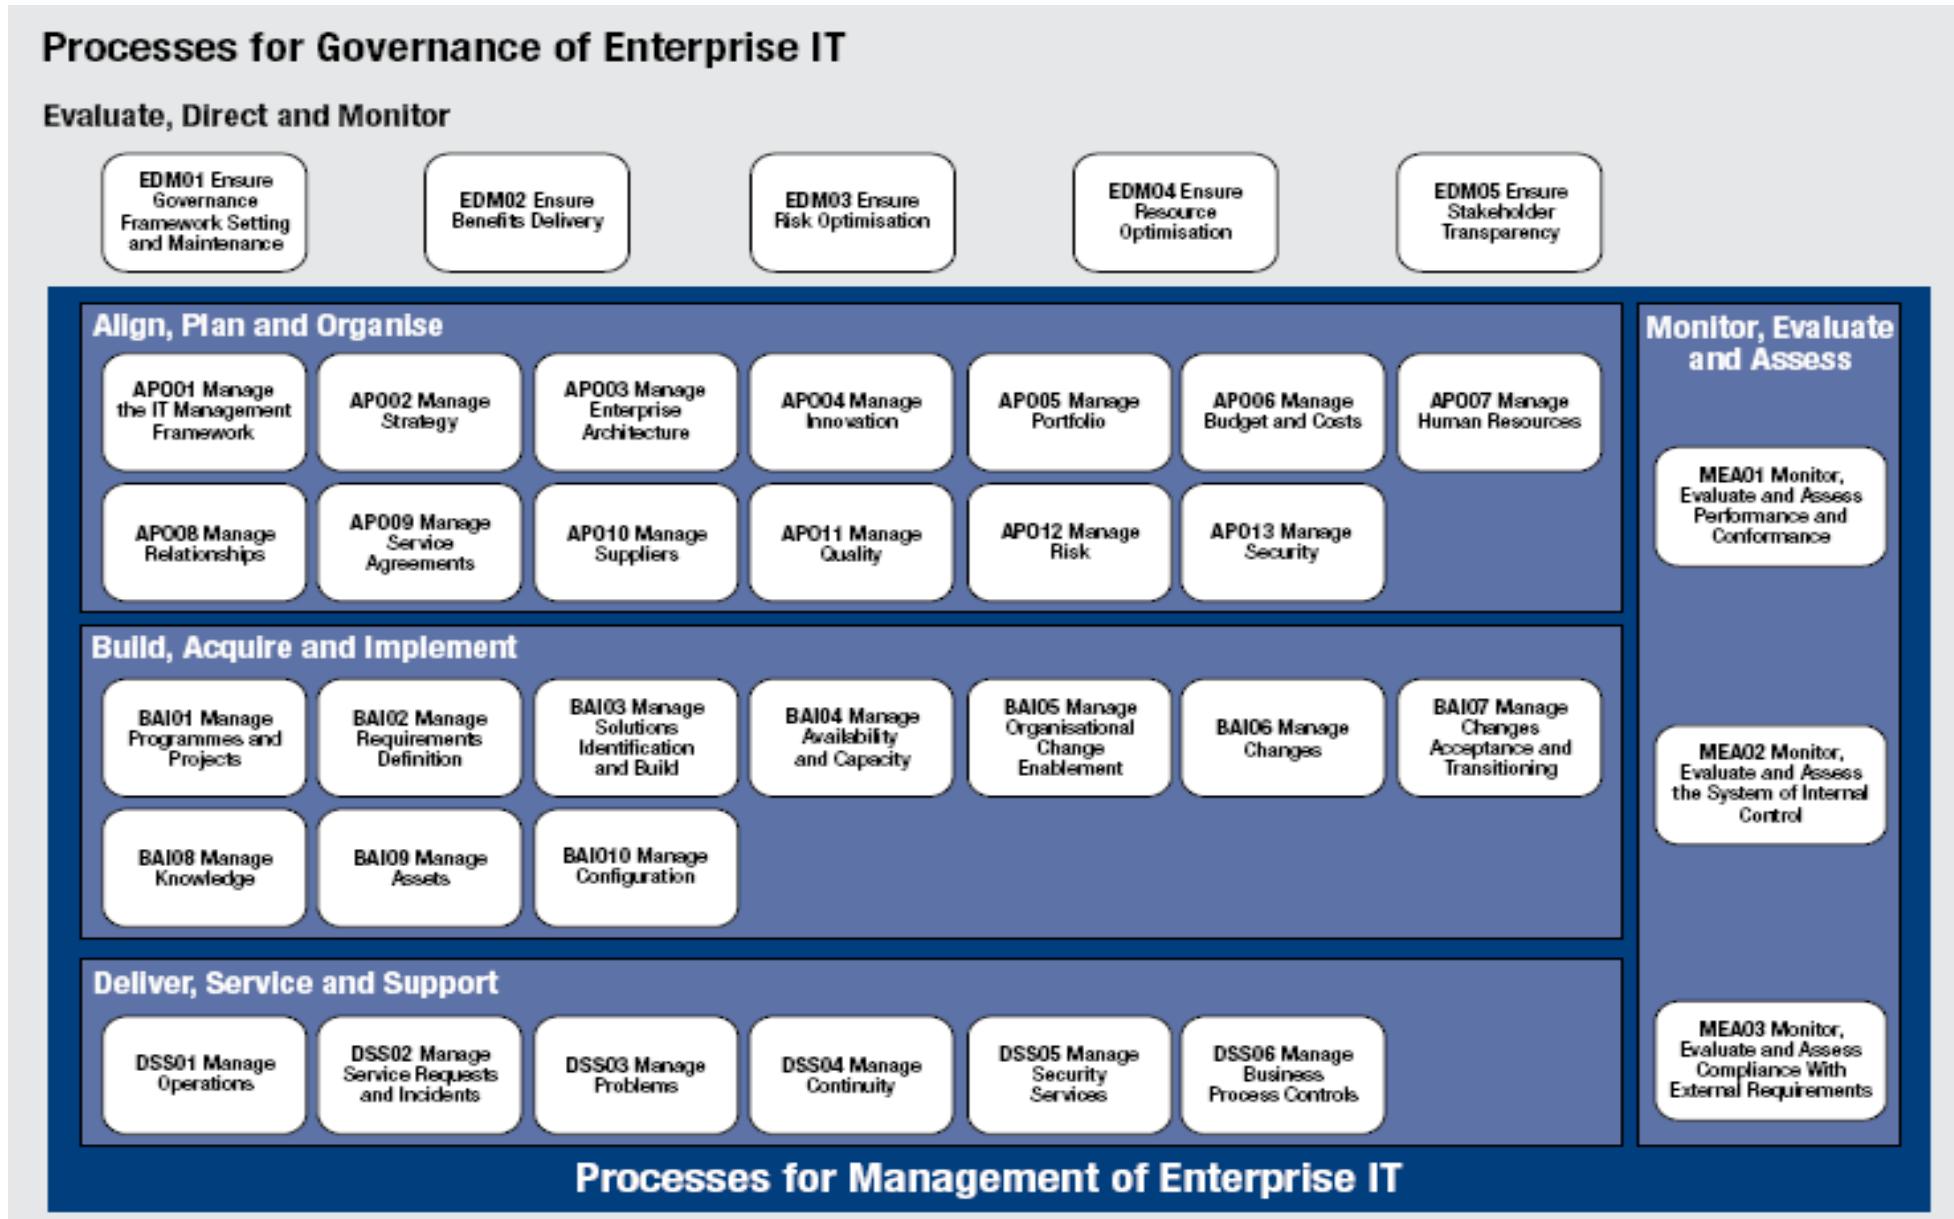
Processes for Governance of Enterprise IT

Evaluate, Direct and Monitor

EDM01 Ensure Governance Framework Setting and Maintenance

EDM02 Ensure Benefits Delivery

EDM03 Ensure Risk Optimisation

EDM04 Ensure Resource Optimisation

EDM05 Ensure Stakeholder Transparency

Align, Plan and Organise

APO01 Manage the IT Management Framework

APO02 Manage Strategy

APO03 Manage Enterprise Architecture

APO04 Manage Innovation

APO05 Manage Portfolio

APO06 Manage Budget and Costs

APO07 Manage Human Resources

APO08 Manage Relationships

APO09 Manage Service Agreements

APO10 Manage Suppliers

APO11 Manage Quality

APO12 Manage Risk

APO13 Manage Security

Monitor, Evaluate and Assess

MEA01 Monitor, Evaluate and Assess Performance and Conformance

MEA02 Monitor, Evaluate and Assess the System of Internal Control

MEA03 Monitor, Evaluate and Assess Compliance With External Requirements

Build, Acquire and Implement

BAI01 Manage Programmes and Projects

BAI02 Manage Requirements Definition

BAI03 Manage Solutions Identification and Build

BAI04 Manage Availability and Capacity

BAI05 Manage Organisational Change Enablement

BAI06 Manage Changes

BAI07 Manage Changes Acceptance and Transitioning

BAI08 Manage Knowledge

BAI09 Manage Assets

BAI010 Manage Configuration

Deliver, Service and Support

DSS01 Manage Operations

DSS02 Manage Service Requests and Incidents

DSS03 Manage Problems

DSS04 Manage Continuity

DSS05 Manage Security Services

DSS06 Manage Business Process Controls

Processes for Management of Enterprise IT